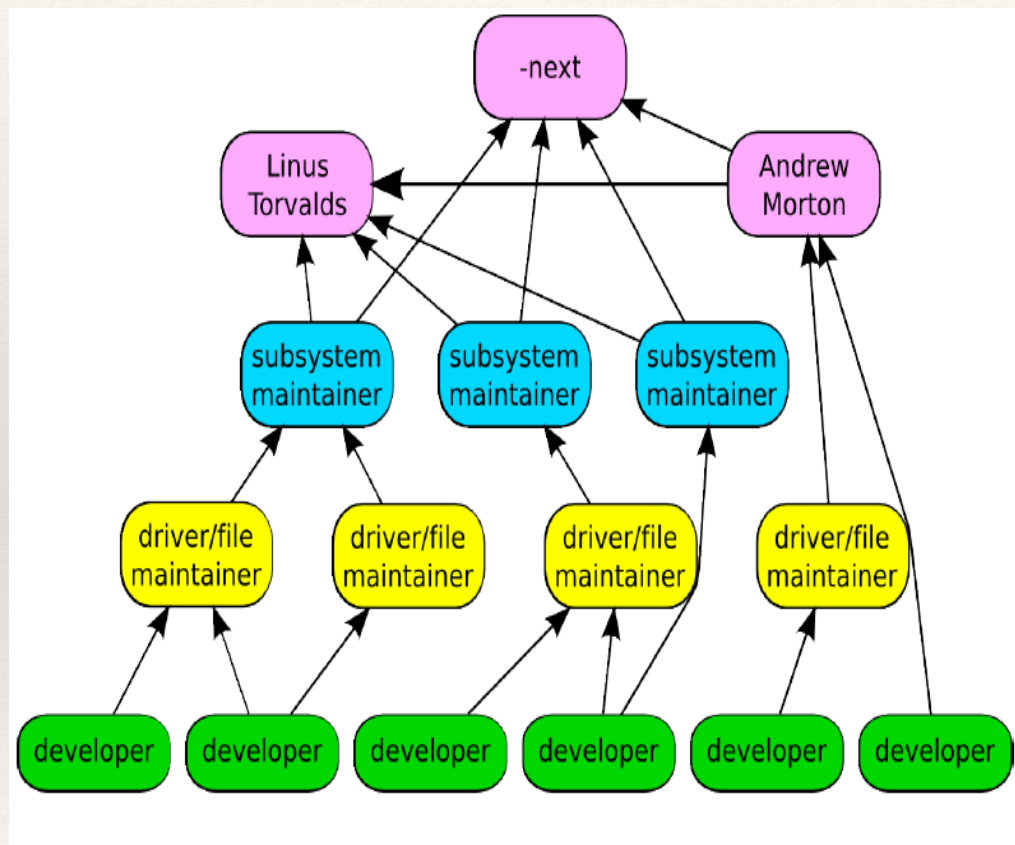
-next

Linus Torvalds

Andrew Morton

subsystem maintainer

subsystem maintainer

subsystem maintainer

driver/file maintainer

driver/file maintainer

driver/file maintainer

driver/file maintainer

developer

developer

developer

developer

developer

developer